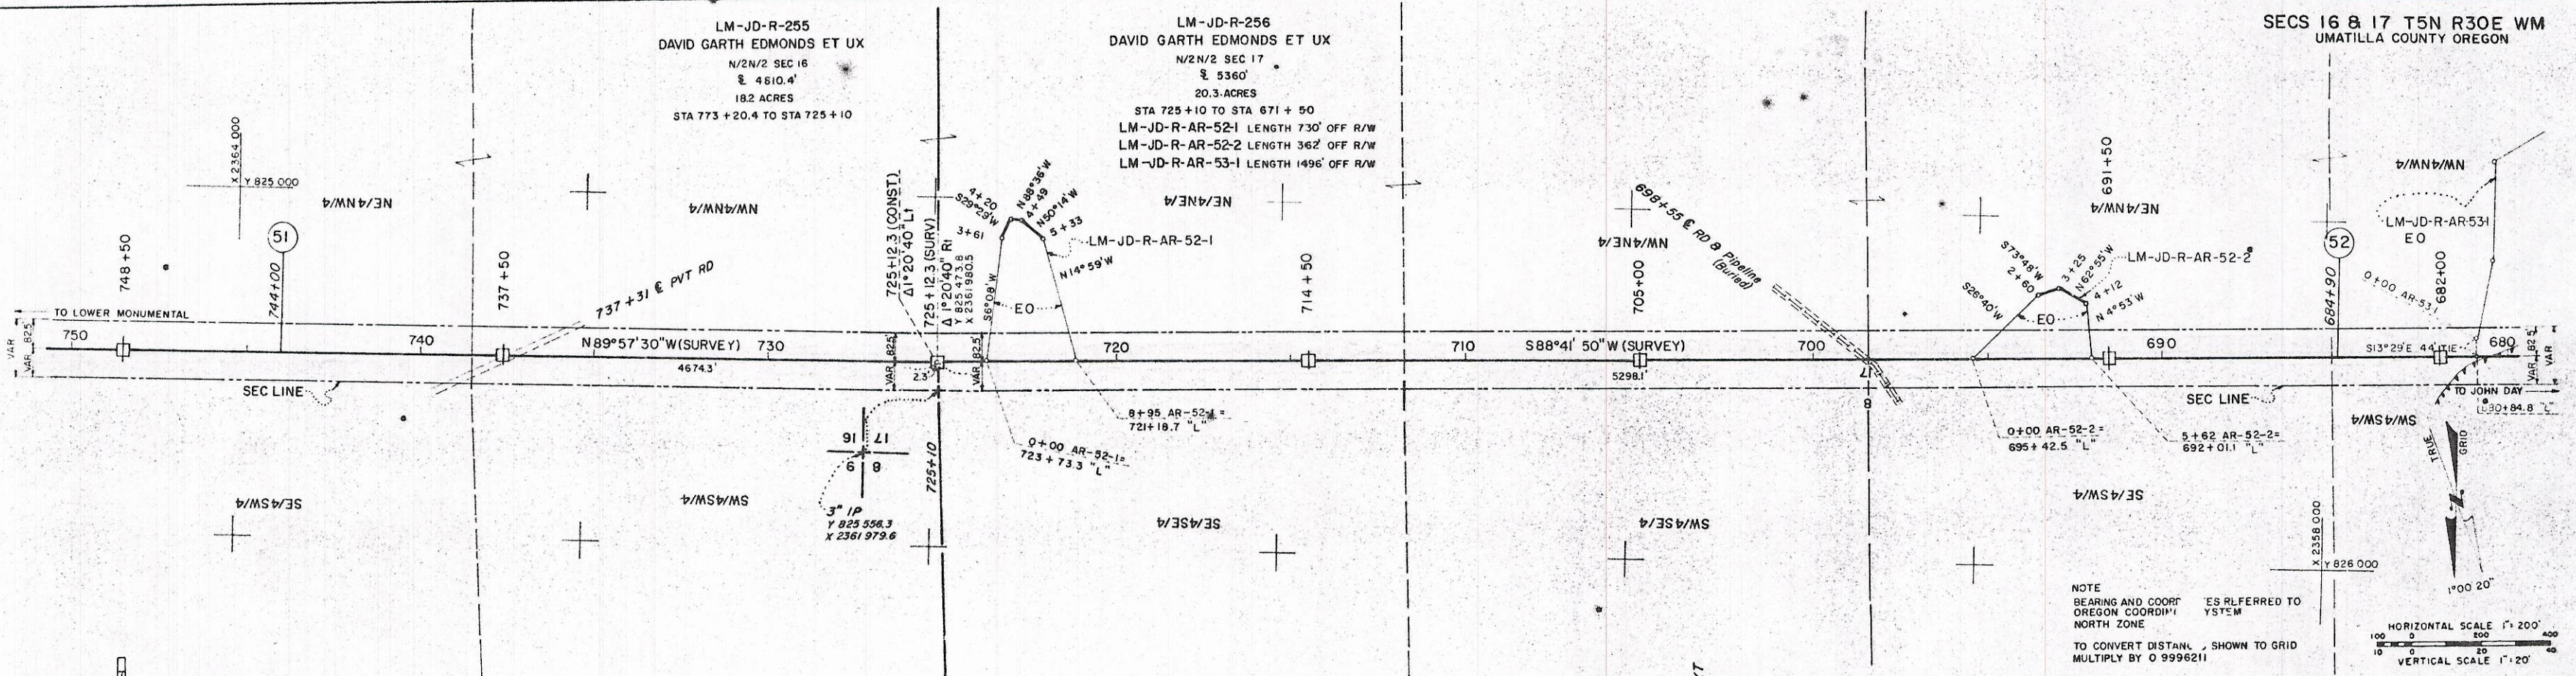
SECS 16 & 17 T5N R30E WM
UMATILLA COUNTY OREGON

LM-JD-R-255
DAVID GARTH EDMONDS ET UX
N/2N/2 SEC 16
℄ 4610.4'
18.2 ACRES
STA 773 + 20.4 TO STA 725 + 10

LM-JD-R-256
DAVID GARTH EDMONDS ET UX
N/2N/2 SEC 17
℄ 5360'
20.3 ACRES
STA 725 + 10 TO STA 671 + 50
LM-JD-R-AR-52-1 LENGTH 730' OFF R/W
LM-JD-R-AR-52-2 LENGTH 362' OFF R/W
LM-JD-R-AR-53-1 LENGTH 1496' OFF R/W

X 2364 000
Y 825 000
NE/4NW/4
NW/4NW/4
NE/4NE/4
NW/4NE/4
NE/4NW/4
NW/4NW/4

51
748 + 50
744 + 00
737 + 50
737 + 31 ℄ PVT RD
725 + 12.3 (CONST)
Δ 1° 20' 40" Lt
725 + 12.3 (SURV)
Δ 1° 20' 40" Rt
Y 825 473.8
X 2361 980.5
4 + 20
S29°29'W
3 + 61
S6°09'W
N 88°36'W
4 + 49
N50°14'W
5 + 33
N14°59'W
LM-JD-R-AR-52-1
EO
714 + 50
705 + 00
698 + 55 ℄ RD & Pipeline (Buried)
691 + 50
S73°48'W
2 + 60
S26°40'W
3 + 25
N62°55'W
4 + 12
N 4°53'W
LM-JD-R-AR-52-2
EO
52
684 + 90
682 + 00
0 + 00 AR-53-1
LM-JD-R-AR-53-1
EO

TO LOWER MONUMENTAL
VAR 825
750
740
N89°57'30"W(SURVEY)
730
4674.3'
VAR 825
VAR 825
2.3'
720
710
S88°41'50"W (SURVEY)
5298.1'
700
690
S13°29'E 44' TIE
680
VAR 82.5
TO JOHN DAY
680 + 84.8 "L"

SEC LINE
SEC LINE
17 16
8 9
725 + 10
3" IP
Y 825 556.3
X 2361 979.6
8 + 95 AR-52-1 =
721 + 18.7 "L"
0 + 00 AR-52-1 =
723 + 73.3 "L"
17
8
0 + 00 AR-52-2 =
695 + 42.5 "L"
5 + 62 AR-52-2 =
692 + 01.1 "L"

SE/4SW/4
SW/4SW/4
SE/4SE/4
SW/4SE/4
SE/4SW/4
SW/4SW/4

X 2358 000
Y 826 000
TRUE
GRID
1°00'20"

NOTE
BEARING AND COOR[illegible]ES REFERRED TO OREGON COORDI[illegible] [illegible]YSTEM NORTH ZONE
TO CONVERT DISTAN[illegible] SHOWN TO GRID MULTIPLY BY 0 9996211

HORIZONTAL SCALE 1" = 200'
100 0 200 400
10 0 20 40
VERTICAL SCALE 1" = 20'